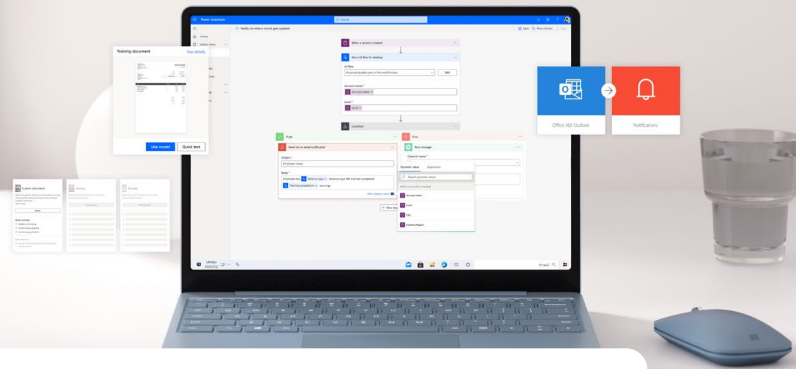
Power Automate

Search

Notify me when a record gets updated

When a record is created

Run a UI flow for desktop

Training document

View details

Use model

Quick test

Condition

If yes

If no

Send me an email notification

Post message

Office 365 Outlook

Notifications

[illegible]